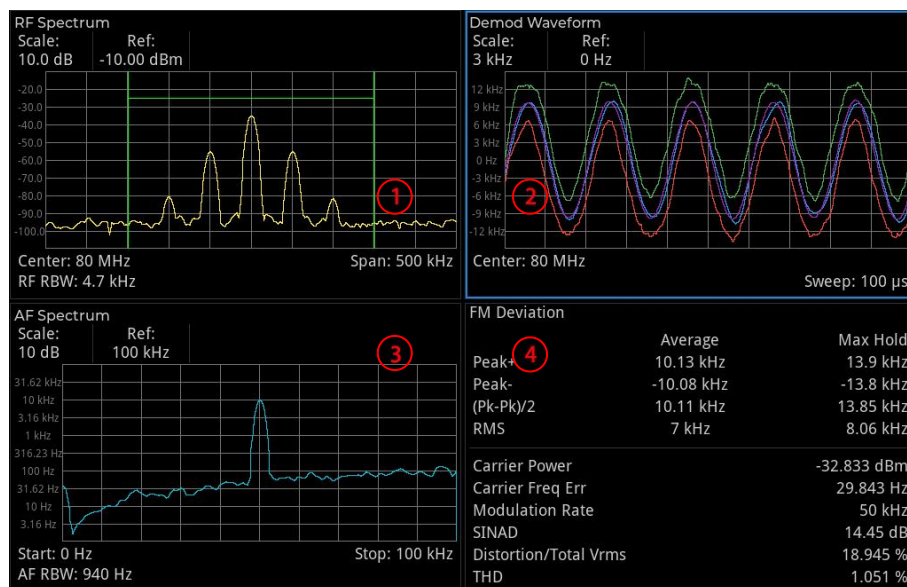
RF Spectrum
Scale: 10.0 dB
Ref: -10.00 dBm

-20.0
-30.0
-40.0
-50.0
-60.0
-70.0
-80.0
-90.0
-100.0

1

Center: 80 MHz
Span: 500 kHz
RF RBW: 4.7 kHz

Demod Waveform
Scale: 3 kHz
Ref: 0 Hz

12 kHz
9 kHz
6 kHz
3 kHz
0 Hz
-3 kHz
-6 kHz
-9 kHz
-12 kHz

2

Center: 80 MHz
Sweep: 100 µs

AF Spectrum
Scale: 10 dB
Ref: 100 kHz

3

31.62 kHz
10 kHz
3.16 kHz
1 kHz
316.23 Hz
100 Hz
31.62 Hz
10 Hz
3.16 Hz

Start: 0 Hz
Stop: 100 kHz
AF RBW: 940 Hz

FM Deviation

4

| | Average | Max Hold |
|---|---|---|
| Peak+ | 10.13 kHz | 13.9 kHz |
| Peak- | -10.08 kHz | -13.8 kHz |
| (Pk-Pk)/2 | 10.11 kHz | 13.85 kHz |
| RMS | 7 kHz | 8.06 kHz |

| | |
|---|---|
| Carrier Power | -32.833 dBm |
| Carrier Freq Err | 29.843 Hz |
| Modulation Rate | 50 kHz |
| SINAD | 14.45 dB |
| Distortion/Total Vrms | 18.945 % |
| THD | 1.051 % |